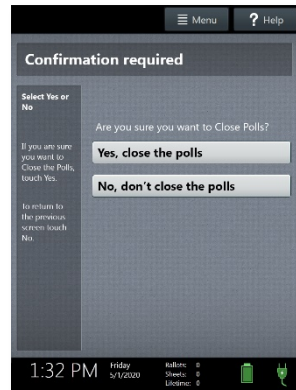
Menu

? Help

Confirmation required

Select Yes or No

If you are sure you want to Close the Polls, touch Yes.

To return to the previous screen touch No.

Are you sure you want to Close Polls?

Yes, close the polls

No, don't close the polls

1:32 PM

Friday 5/1/2020

Ballots: 0
Sheets: 0
Lifetime: 0